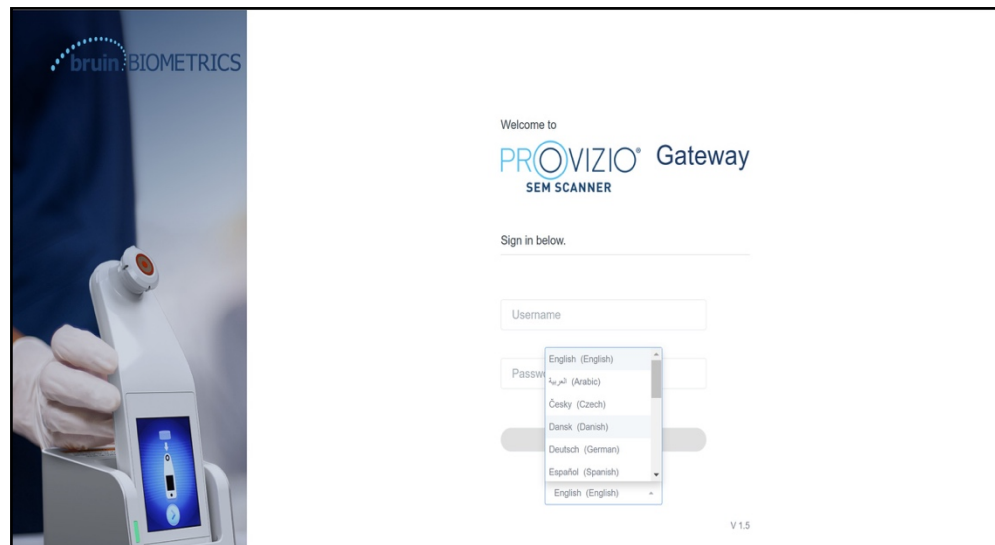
bruin BIOMETRICS

Welcome to

PROVIZIO® Gateway
SEM SCANNER

Sign in below.

Username

Passw

English (English)
العربية (Arabic)
Česky (Czech)
Dansk (Danish)
Deutsch (German)
Español (Spanish)

English (English)

V 1.5